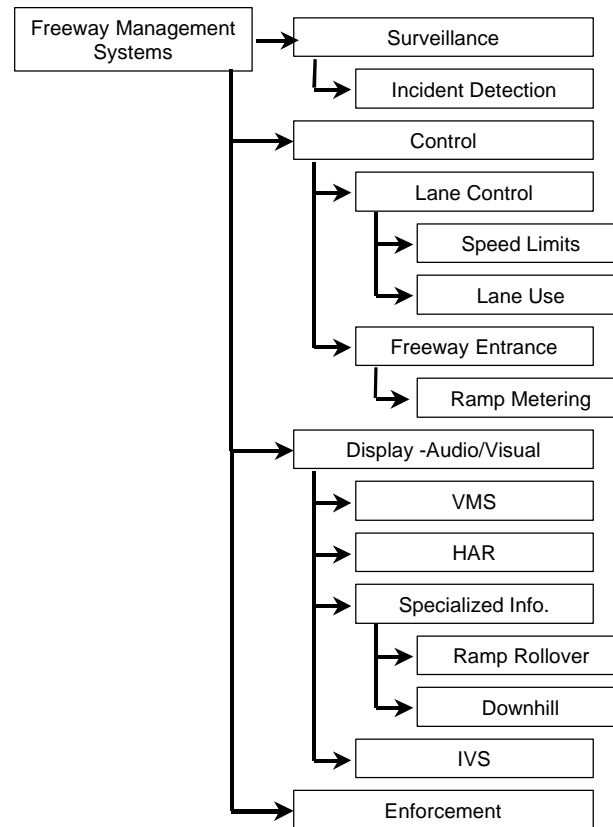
Freeway Management Systems

Surveillance

Incident Detection

Control

Lane Control

Speed Limits

Lane Use

Freeway Entrance

Ramp Metering

Display -Audio/Visual

VMS

HAR

Specialized Info.

Ramp Rollover

Downhill

IVS

Enforcement